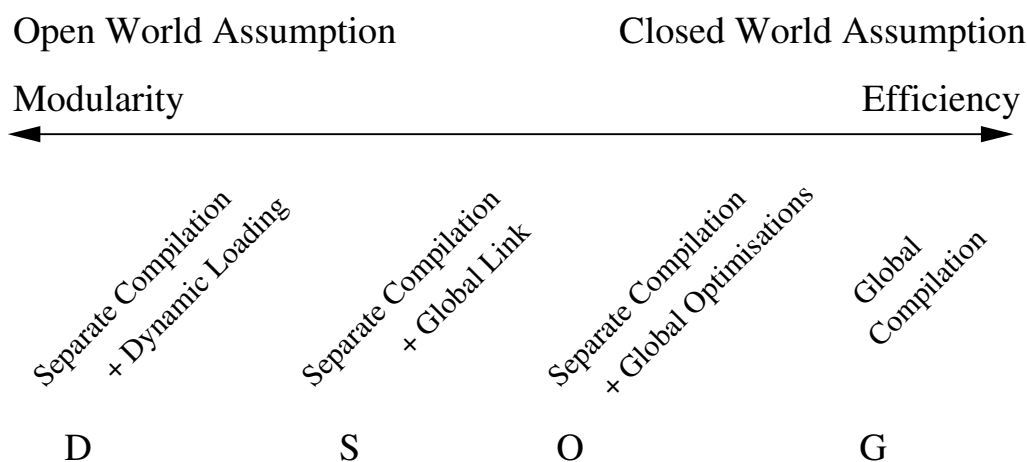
Open World Assumption

Closed World Assumption

Modularity

Efficiency

Separate Compilation + Dynamic Loading

Separate Compilation + Global Link

Separate Compilation + Global Optimisations

Global Compilation

D

S

O

G